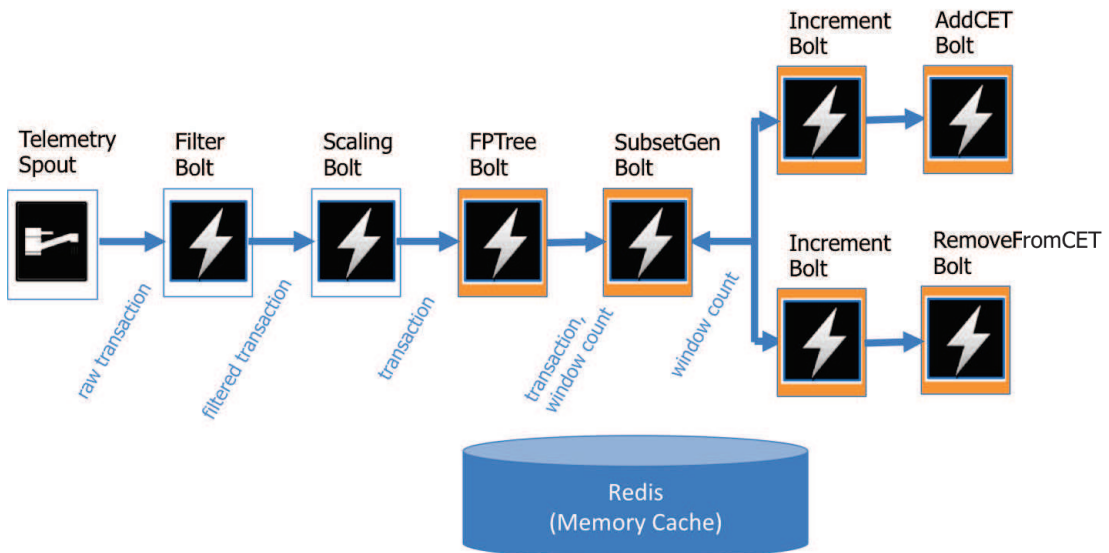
Telemetry Spout

Filter Bolt

Scaling Bolt

FPTree Bolt

SubsetGen Bolt

Increment Bolt

AddCET Bolt

Increment Bolt

RemoveFromCET Bolt

raw transaction

filtered transaction

transaction

transaction, window count

window count

Redis
(Memory Cache)